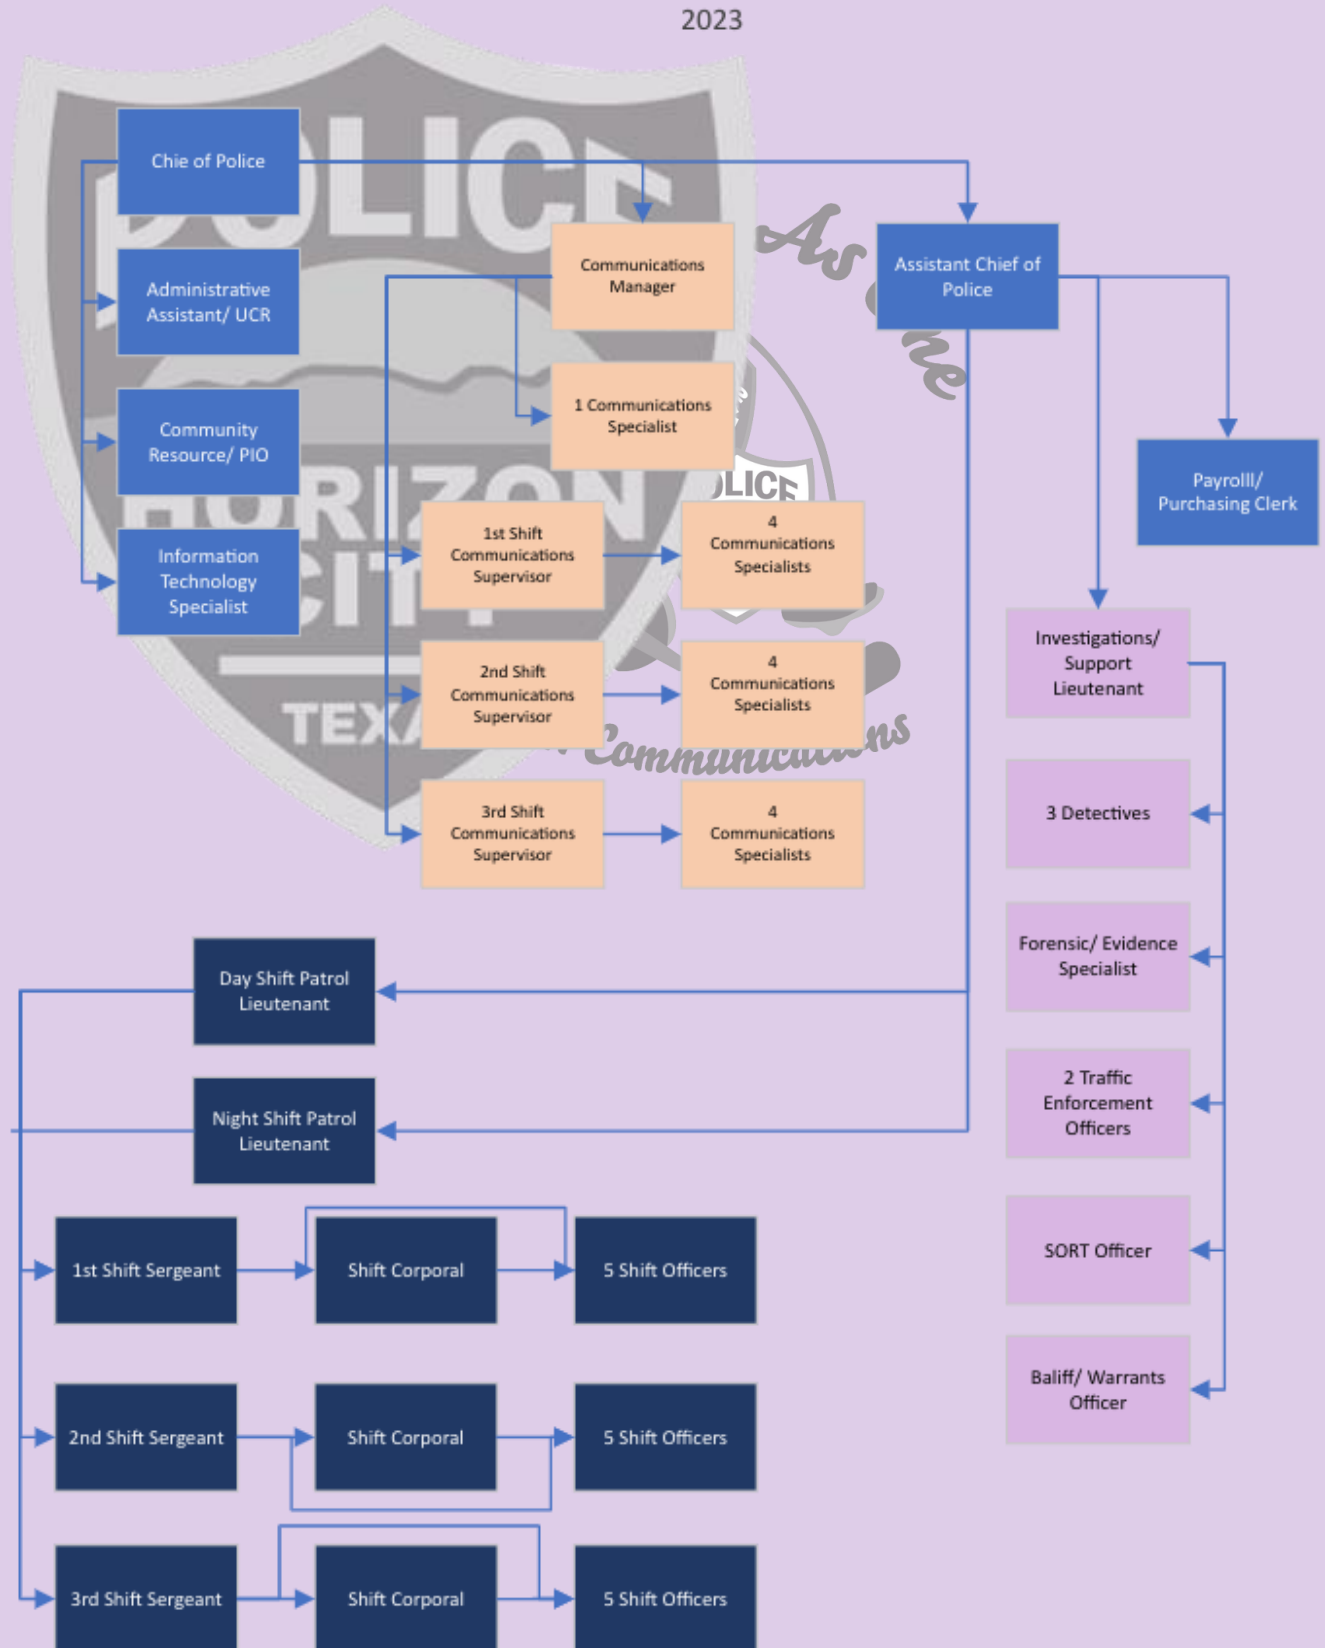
2023

POLICE
HORIZON CITY
TEXAS

Chie of Police

Administrative Assistant/ UCR

Community Resource/ PIO

Information Technology Specialist

Communications Manager

1 Communications Specialist

As One

Communications

POLICE

Assistant Chief of Police

Payrolll/ Purchasing Clerk

1st Shift Communications Supervisor

4 Communications Specialists

2nd Shift Communications Supervisor

4 Communications Specialists

3rd Shift Communications Supervisor

4 Communications Specialists

Investigations/ Support Lieutenant

3 Detectives

Forensic/ Evidence Specialist

2 Traffic Enforcement Officers

SORT Officer

Baliff/ Warrants Officer

Day Shift Patrol Lieutenant

Night Shift Patrol Lieutenant

1st Shift Sergeant

Shift Corporal

5 Shift Officers

2nd Shift Sergeant

Shift Corporal

5 Shift Officers

3rd Shift Sergeant

Shift Corporal

5 Shift Officers